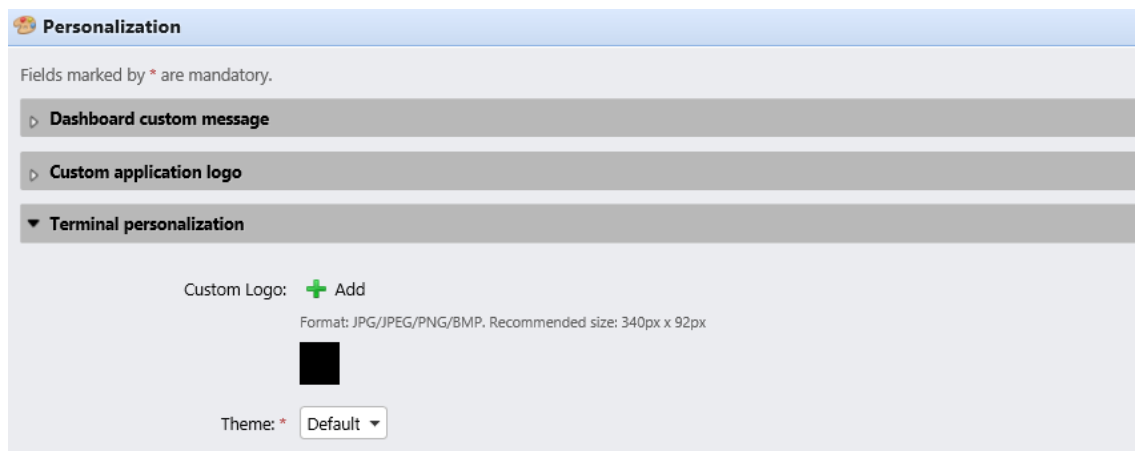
Personalization

Fields marked by * are mandatory.

Dashboard custom message

Custom application logo

Terminal personalization

Custom Logo: Add

Format: JPG/JPEG/PNG/BMP. Recommended size: 340px x 92px

Theme: * Default